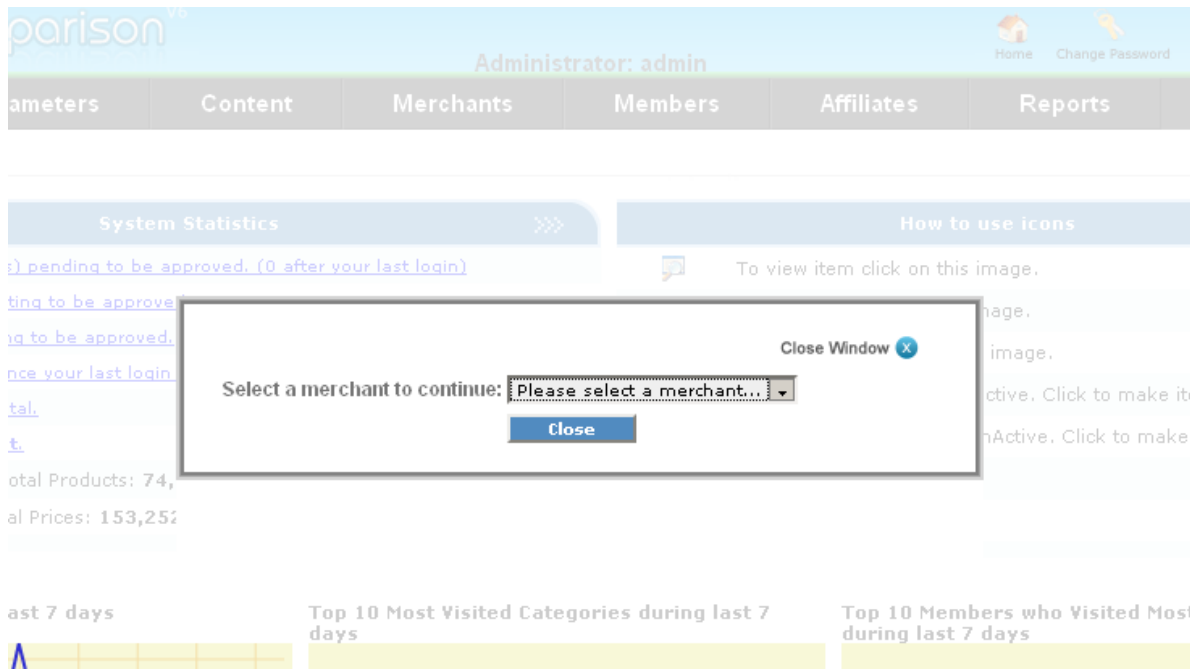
parison v6

Home Change Password

Administrator: admin

ameters Content Merchants Members Affiliates Reports

System Statistics

How to use icons

s) pending to be approved. (0 after your last login)

ting to be approve

ng to be approved.

nce your last login

tal.

t.

otal Products: 74,

al Prices: 153,25

To view item click on this image.

nage.

image.

ctive. Click to make it

nActive. Click to make

Close Window

Select a merchant to continue: Please select a merchant...

Close

ast 7 days

Top 10 Most Visited Categories during last 7 days

Top 10 Members who Visited Most during last 7 days